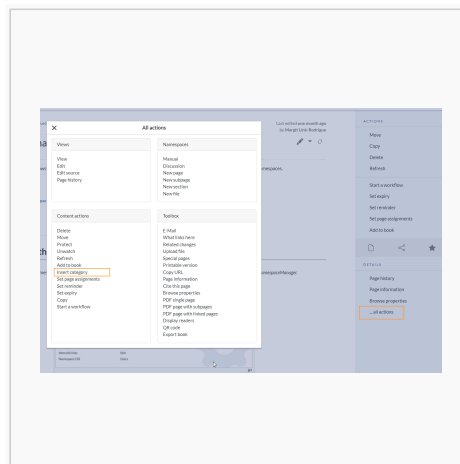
×
All actions

Views
View
Edit
Edit source
Page history

Namespaces
Manual
Discussion
New page
New subpage
New section
New file

Content actions
Delete
Move
Protect
Unwatch
Refresh
Add to book
Insert category
Set page assignments
Set reminder
Set expiry
Copy
Start a workflow

Toolbox
E-Mail
What links here
Related changes
Upload file
Special pages
Printable version
Copy URL
Page information
Cite this page
Browse properties
PDF single page
PDF page with subpages
PDF page with linked pages
Display readers
QR code
Export book

Last edit: one month ago by Margit Link-Rodrigue

ACTIONS
Move
Copy
Delete
Refresh
Start a workflow
Set expiry
Set reminder
Set page assignments
Add to book

DETAILS
Page history
Page information
Browse properties
...all actions